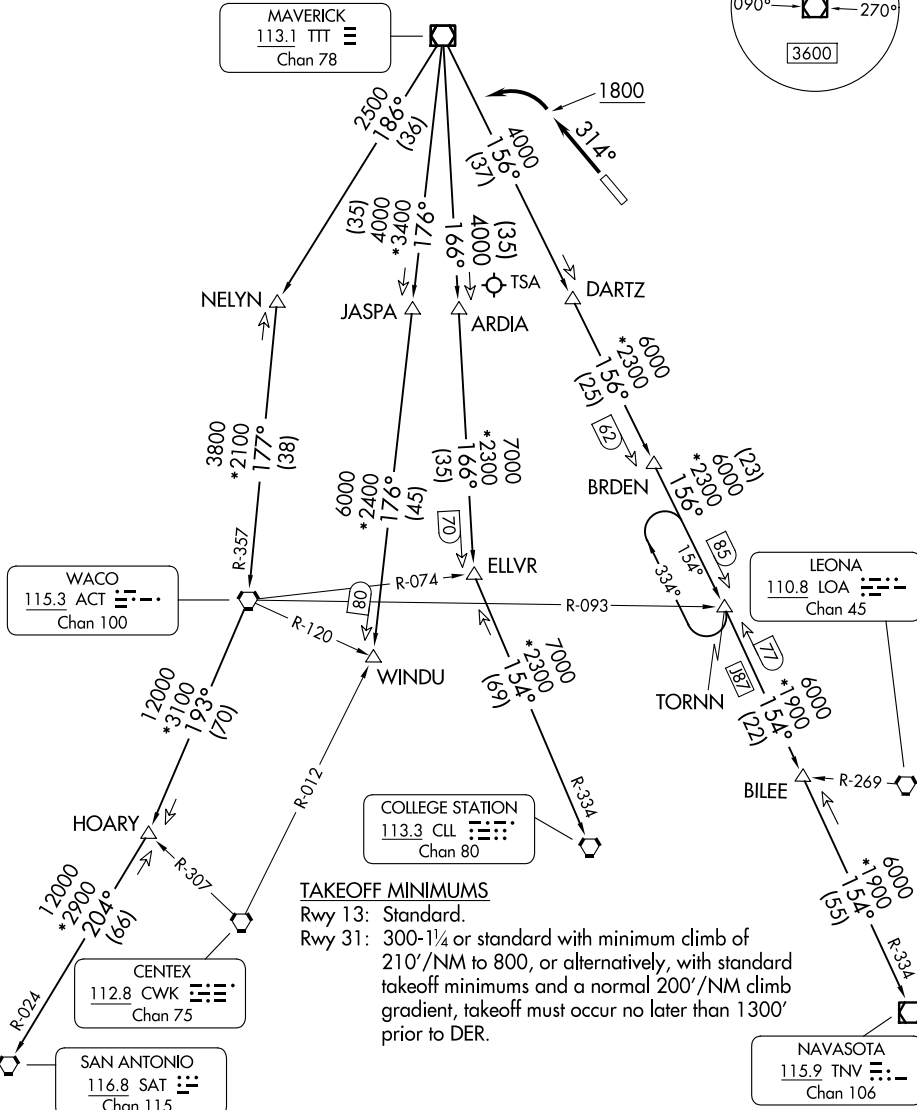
MAVERICK
113.1 TTT
Chan 78

090° 270°
3600

1800

314°

2500
186°
(36)

(35)
4000
*3400
176°

166°
4000
(35)

4000
156°
(37)

TSA

NELYN
JASPA
ARDIA
DARTZ

6000
*2300
156°
(25)

3800
*2100
177°
(38)

6000
*2400
176°
(45)

7000
*2300
166°
(35)

62

BRDEN

(23)
6000
*2300
156°

70

85

154°

334°

LEONA
110.8 LOA
Chan 45

R-357

WACO
115.3 ACT
Chan 100

80

R-074

ELLVR

R-093

R-120

WINDU

7000
*2300
154°
(69)

77

J87

TORNN

6000
*1900
154°
(22)

12000
*3100
193°
(70)

R-012

BILEE

R-269

HOARY

R-334

COLLEGE STATION
113.3 CLL
Chan 80

R-307

12000
*2900
204°
(66)

TAKEOFF MINIMUMS
Rwy 13: Standard.
Rwy 31: 300-1¼ or standard with minimum climb of 210'/NM to 800, or alternatively, with standard takeoff minimums and a normal 200'/NM climb gradient, takeoff must occur no later than 1300' prior to DER.

6000
*1900
154°
(55)

R-334

R-024

CENTEX
112.8 CWK
Chan 75

SAN ANTONIO
116.8 SAT
Chan 115

NAVASOTA
115.9 TNV
Chan 106